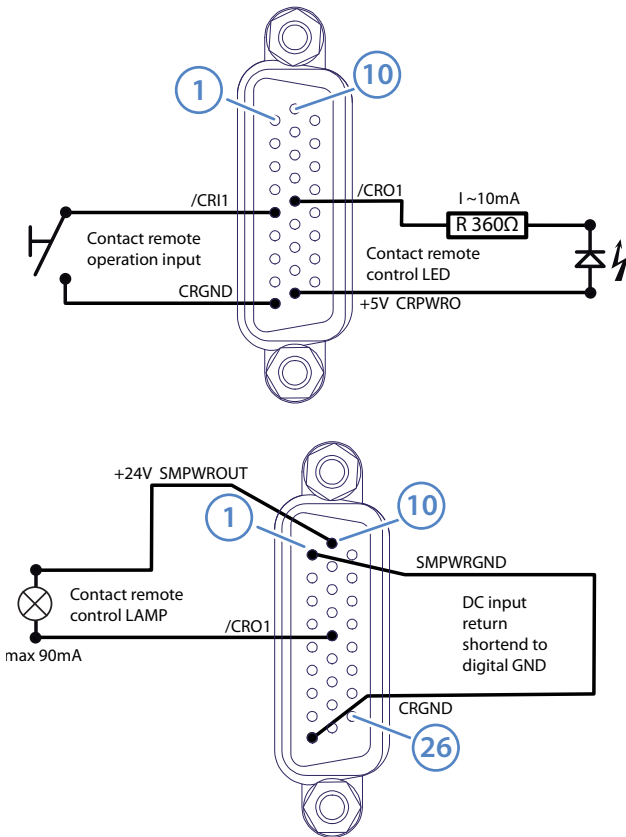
1

10

/CRI1

/CRO1

I ~10mA

R 360Ω

Contact remote operation input

Contact remote control LED

CRGND

+5V CRPWRO

+24V SMPWROUT

1

10

SMPWRGND

Contact remote control LAMP

DC input return shortend to digital GND

/CRO1

max 90mA

CRGND

26